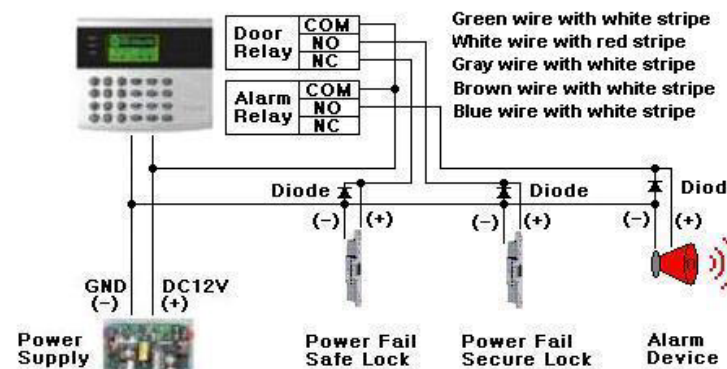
Door Relay
COM
NO
NC

Alarm Relay
COM
NO
NC

Green wire with white stripe
White wire with red stripe
Gray wire with white stripe
Brown wire with white stripe
Blue wire with white stripe

Diode
Diode
Diod

(-) (+)
(-) (+)
(-) (+)

GND (-)
DC12V (+)

Power Supply
Power Fail Safe Lock
Power Fail Secure Lock
Alarm Device